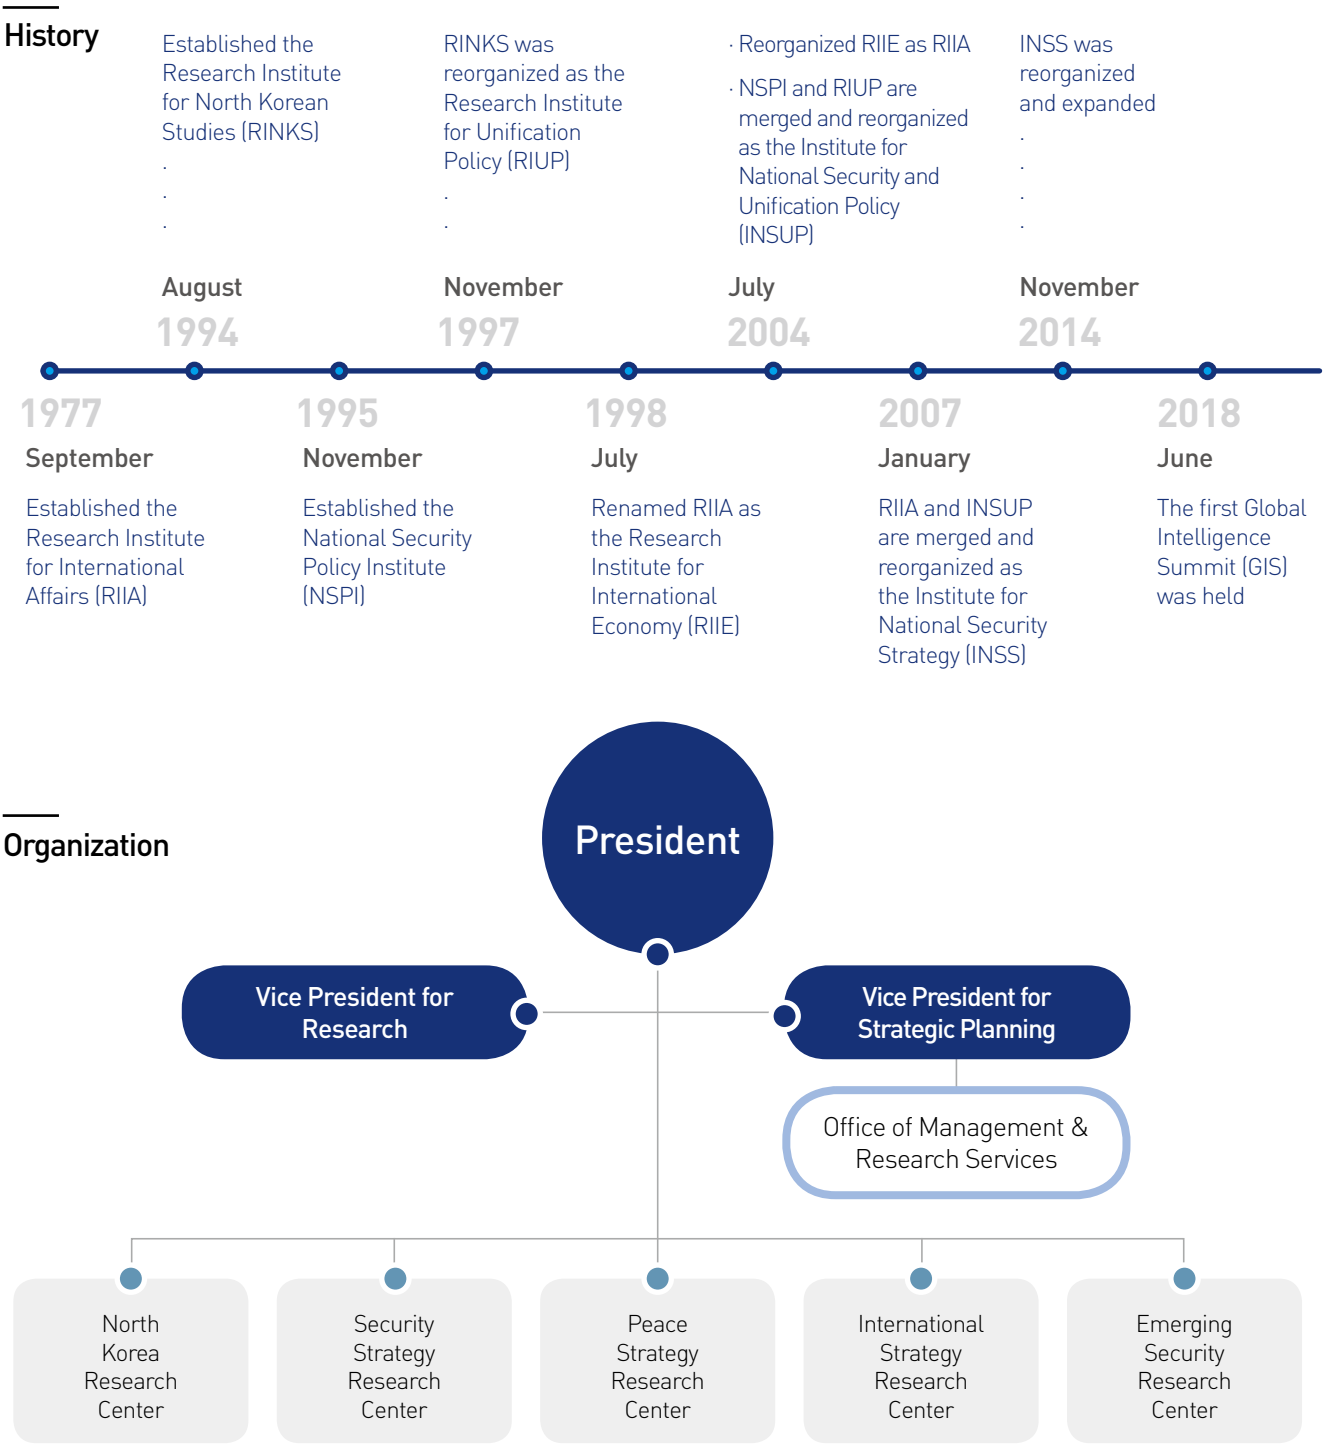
History

Established the Research Institute for North Korean Studies (RINKS)

August
1994

RINKS was reorganized as the Research Institute for Unification Policy (RIUP)

November
1997

· Reorganized RIIE as RIIA

· NSPI and RIUP are merged and reorganized as the Institute for National Security and Unification Policy (INSUP)

July
2004

INSS was reorganized and expanded

November
2014

1977
September

Established the Research Institute for International Affairs (RIIA)

1995
November

Established the National Security Policy Institute (NSPI)

1998
July

Renamed RIIA as the Research Institute for International Economy (RIIE)

2007
January

RIIA and INSUP are merged and reorganized as the Institute for National Security Strategy (INSS)

2018
June

The first Global Intelligence Summit (GIS) was held

Organization

President

Vice President for Research

Vice President for Strategic Planning

Office of Management & Research Services

North Korea Research Center

Security Strategy Research Center

Peace Strategy Research Center

International Strategy Research Center

Emerging Security Research Center